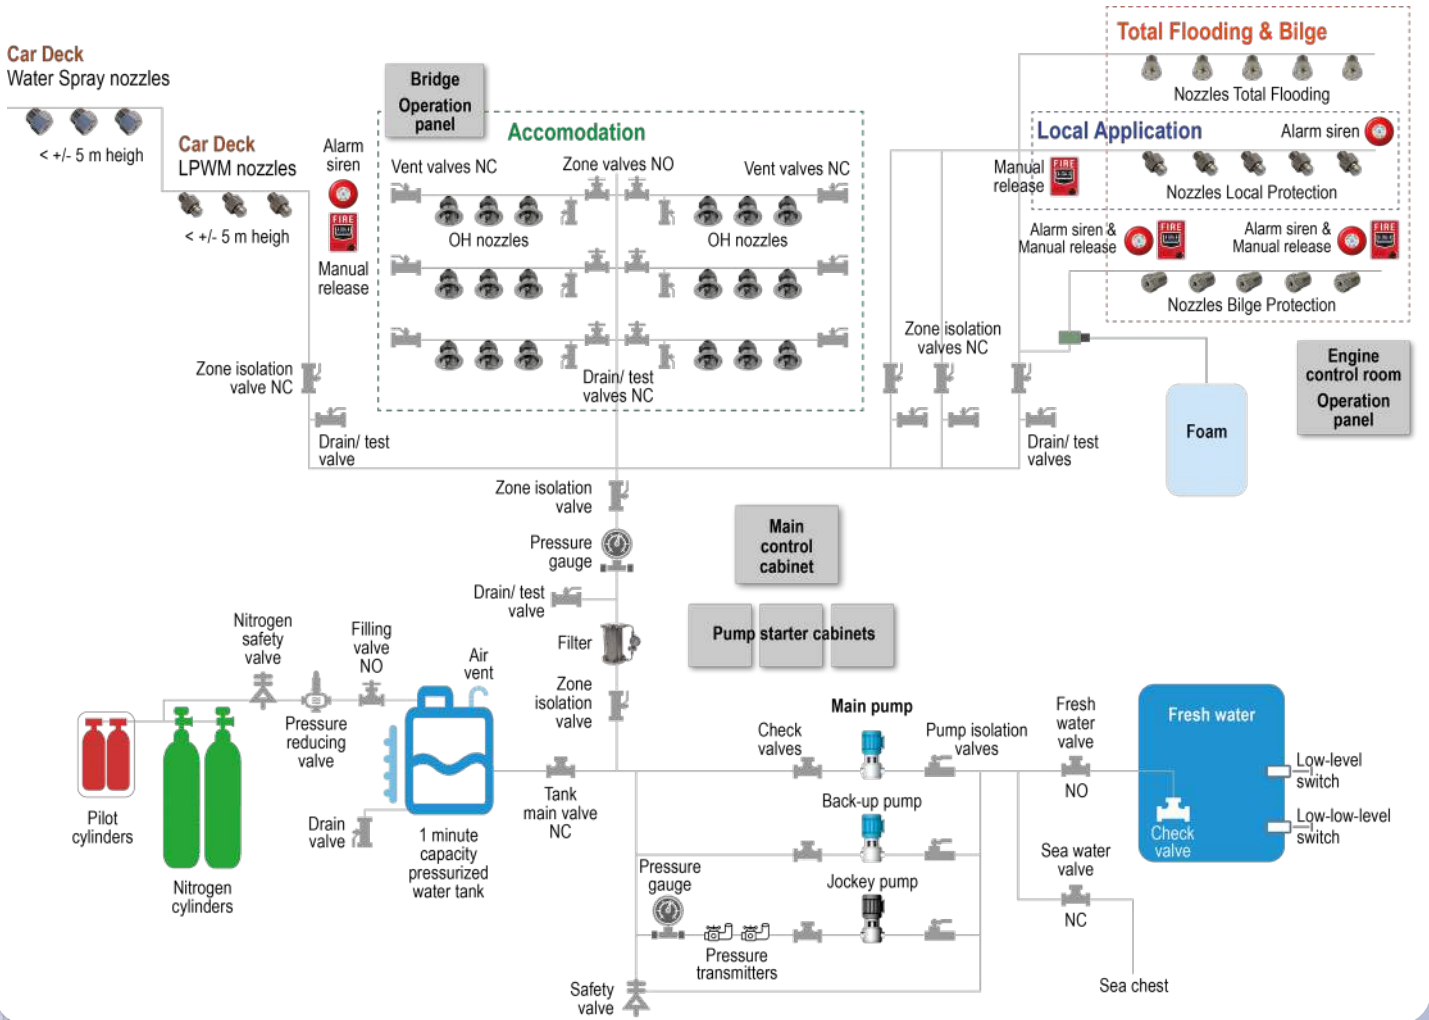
Car Deck
Water Spray nozzles

< +/- 5 m heigh

Car Deck
LPWM nozzles

< +/- 5 m heigh

Alarm siren

Manual release

Bridge Operation panel

Accomodation

Vent valves NC

Zone valves NO

Vent valves NC

OH nozzles

OH nozzles

Drain/ test valves NC

Zone isolation valve NC

Drain/ test valve

Total Flooding & Bilge

Nozzles Total Flooding

Local Application

Alarm siren

Manual release

Nozzles Local Protection

Alarm siren & Manual release

Alarm siren & Manual release

Nozzles Bilge Protection

Zone isolation valves NC

Drain/ test valves

Foam

Engine control room Operation panel

Zone isolation valve

Pressure gauge

Drain/ test valve

Filter

Zone isolation valve

Main control cabinet

Pump starter cabinets

Nitrogen safety valve

Filling valve NO

Air vent

Pressure reducing valve

Pilot cylinders

Nitrogen cylinders

Drain valve

1 minute capacity pressurized water tank

Tank main valve NC

Main pump

Check valves

Pump isolation valves

Fresh water valve

NO

Fresh water

Check valve

Low-level switch

Low-low-level switch

Back-up pump

Pressure gauge

Jockey pump

Sea water valve

NC

Pressure transmitters

Safety valve

Sea chest